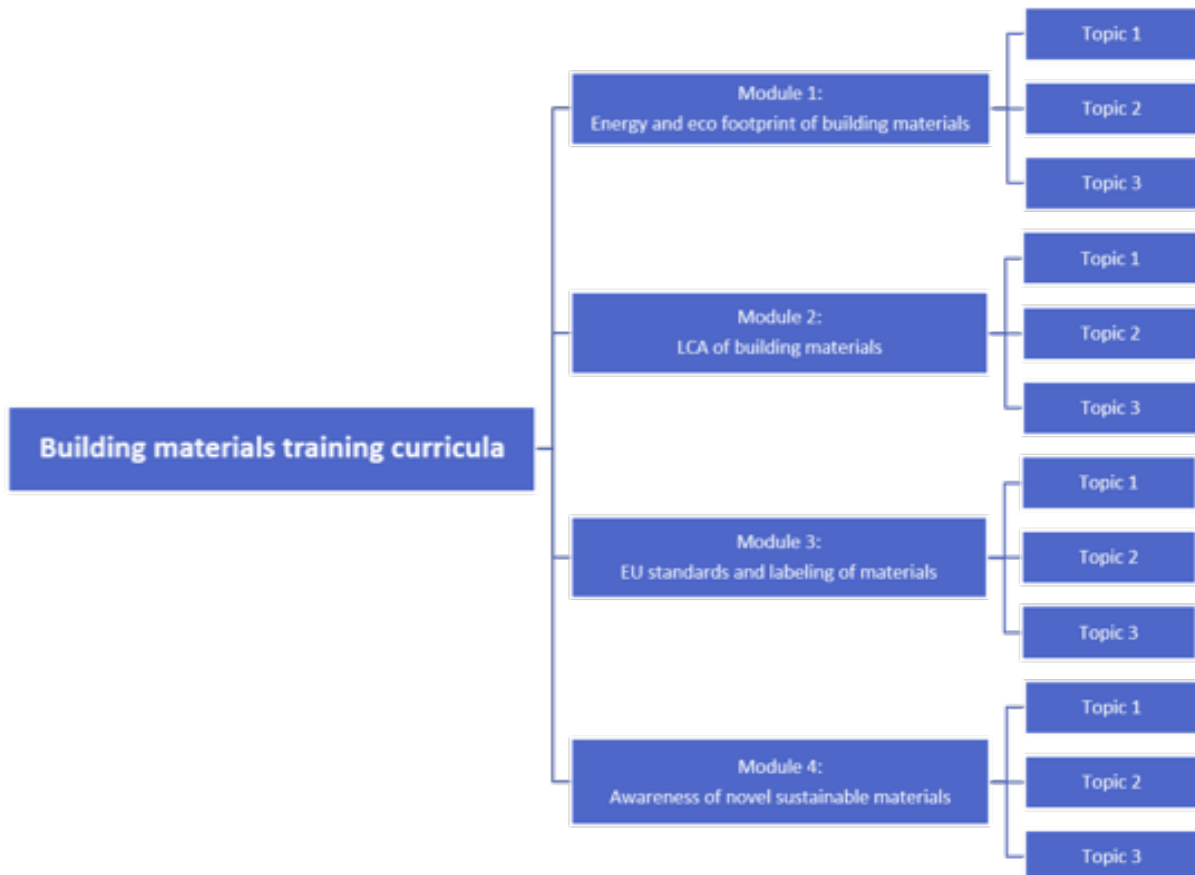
Building materials training curricula

Module 1:
Energy and eco footprint of building materials

Topic 1

Topic 2

Topic 3

Module 2:
LCA of building materials

Topic 1

Topic 2

Topic 3

Module 3:
EU standards and labeling of materials

Topic 1

Topic 2

Topic 3

Module 4:
Awareness of novel sustainable materials

Topic 1

Topic 2

Topic 3